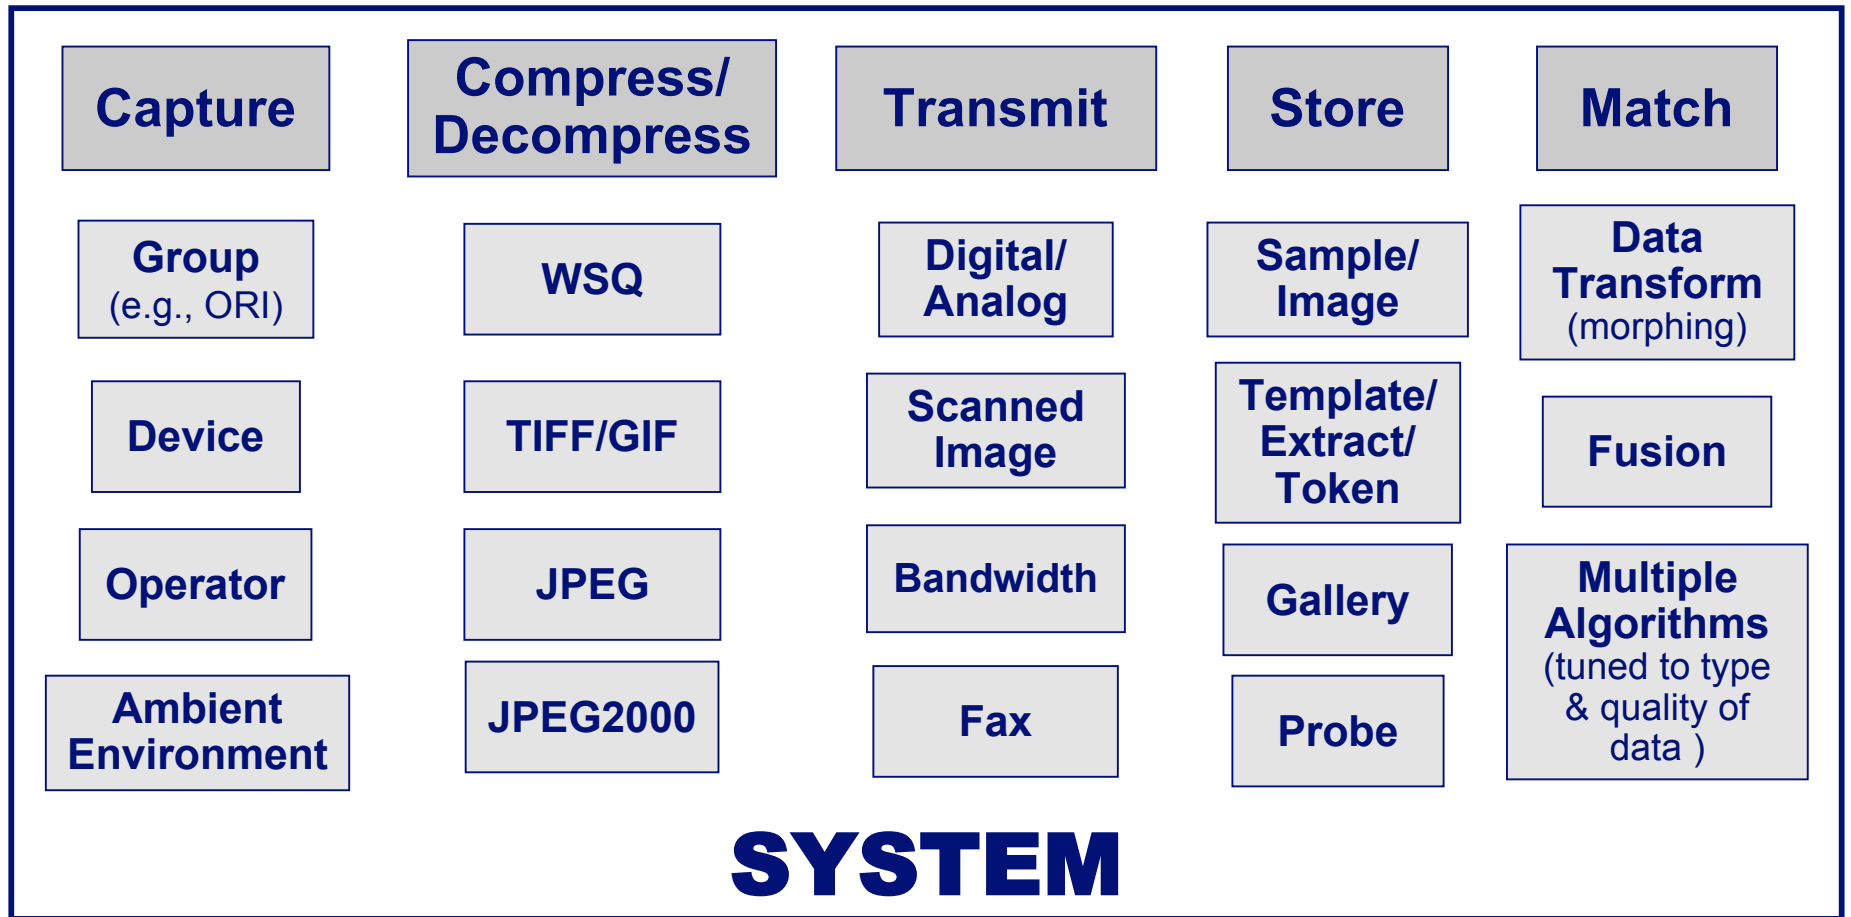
Capture

Group (e.g., ORI)

Device

Operator

Ambient Environment

Compress/ Decompress

WSQ

TIFF/GIF

JPEG

JPEG2000

Transmit

Digital/ Analog

Scanned Image

Bandwidth

Fax

Store

Sample/ Image

Template/ Extract/ Token

Gallery

Probe

Match

Data Transform (morphing)

Fusion

Multiple Algorithms (tuned to type & quality of data )

SYSTEM